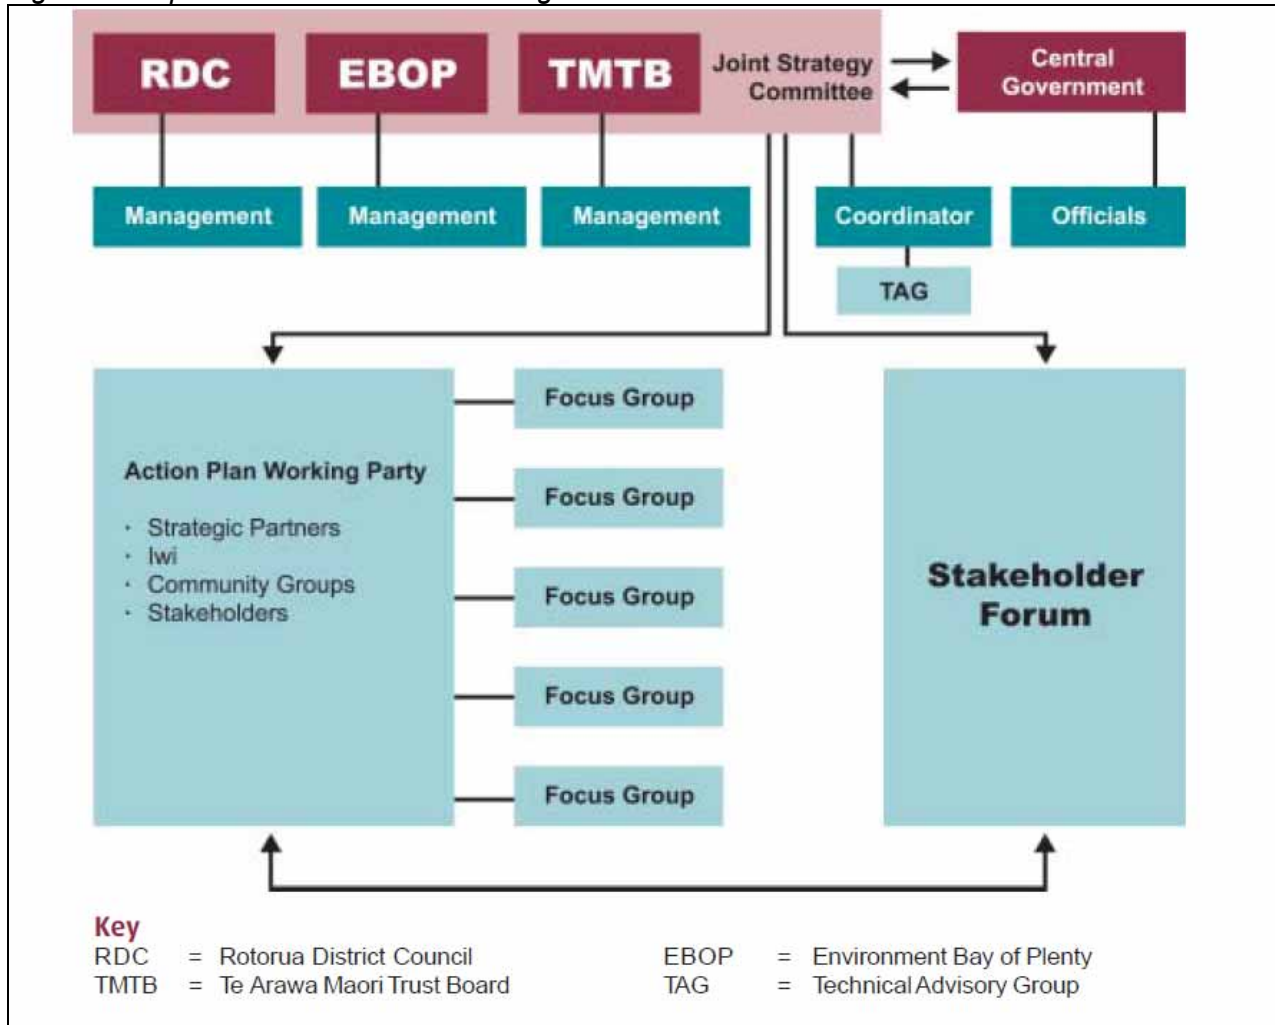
RDC

EBOP

TMTB

Joint Strategy Committee

Central Government

Management

Management

Management

Coordinator

Officials

TAG

Action Plan Working Party

- Strategic Partners
- Iwi
- Community Groups
- Stakeholders

Focus Group

Focus Group

Focus Group

Focus Group

Focus Group

Stakeholder Forum

Key

RDC = Rotorua District Council
TMTB = Te Arawa Maori Trust Board

EBOP = Environment Bay of Plenty
TAG = Technical Advisory Group